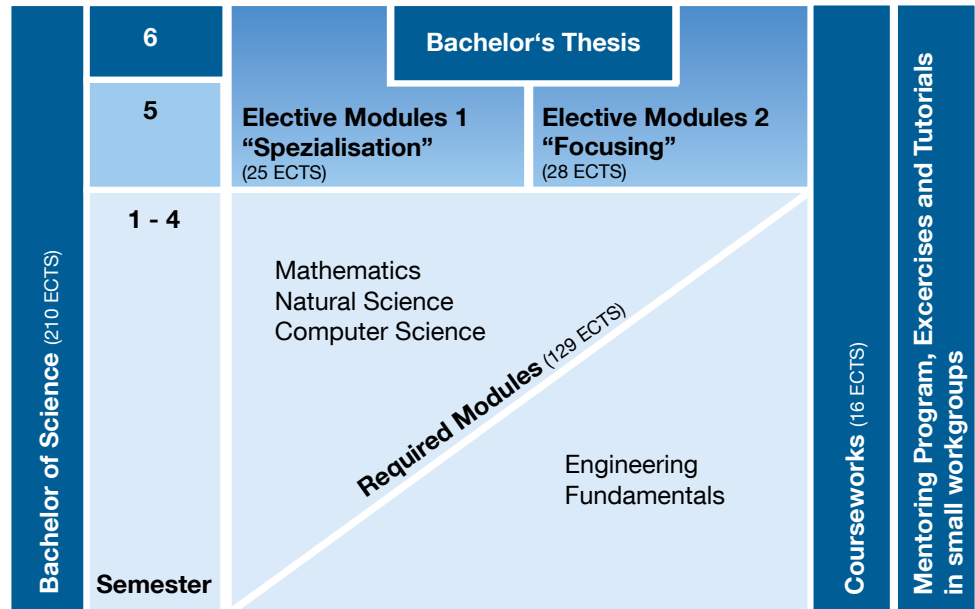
Bachelor of Science (210 ECTS)

6

5

1 - 4

Semester

Bachelor‘s Thesis

Elective Modules 1 “Spezialisation” (25 ECTS)

Elective Modules 2 “Focusing” (28 ECTS)

Mathematics
Natural Science
Computer Science

Required Modules (129 ECTS)

Engineering
Fundamentals

Courseworks (16 ECTS)

Mentoring Program, Excercises and Tutorials in small workgroups